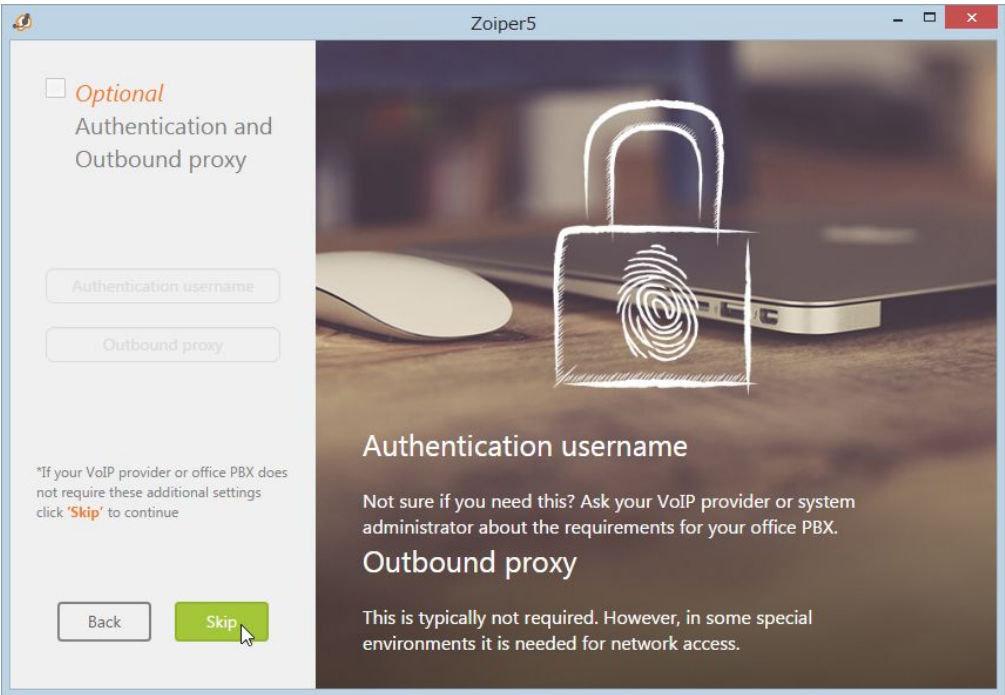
Zoiper5

Optional
Authentication and Outbound proxy

Authentication username

Outbound proxy

*If your VoIP provider or office PBX does not require these additional settings click 'Skip' to continue

Back

Skip

Authentication username

Not sure if you need this? Ask your VoIP provider or system administrator about the requirements for your office PBX.

Outbound proxy

This is typically not required. However, in some special environments it is needed for network access.